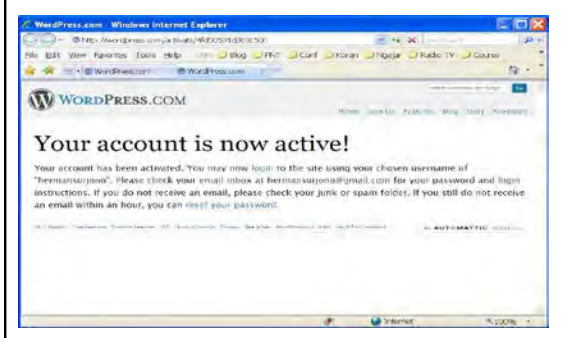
WordPress.com - Windows Internet Explorer

http://wordpress.com/activate/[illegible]

File Edit View Favorites Tools Help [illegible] Blog FNT Conf Koran Ngajar Radio TV Course

WordPress.com WordPress.com

WORDPRESS.COM

Home Sign Up Features Blog Story Freshly

Your account is now active!

Your account has been activated. You may now login to the site using your chosen username of "hermansurjono". Please check your email inbox at hermansurjono@gmail.com for your password and login instructions. If you do not receive an email, please check your junk or spam folder. If you still do not receive an email within an hour, you can reset your password.

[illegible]

AUTOMATTIC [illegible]

Internet

100%